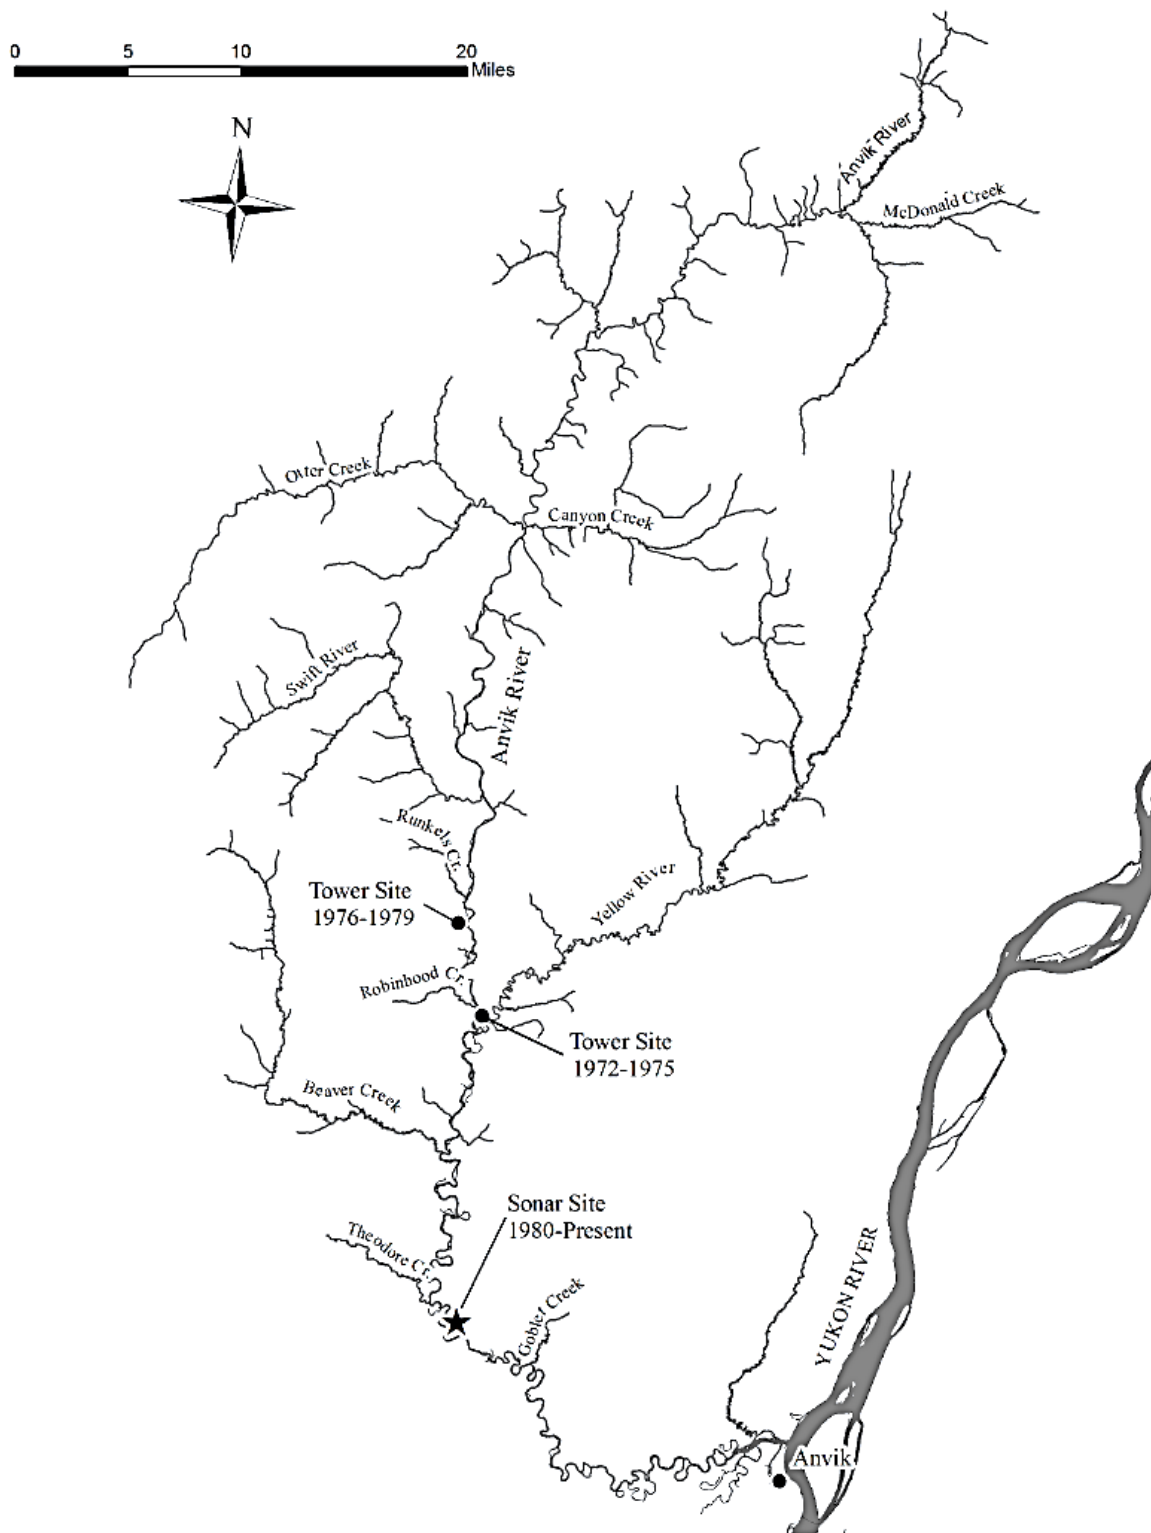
0 5 10 20 Miles

N

Anvik River

McDonald Creek

Otter Creek

Canyon Creek

Swift River

Anvik River

Runkels Cr.

Tower Site
1976-1979

Yellow River

Robinhood Cr.

Tower Site
1972-1975

Beaver Creek

Sonar Site
1980-Present

Theodore Cr.

Goblet Creek

YUKON RIVER

Anvik